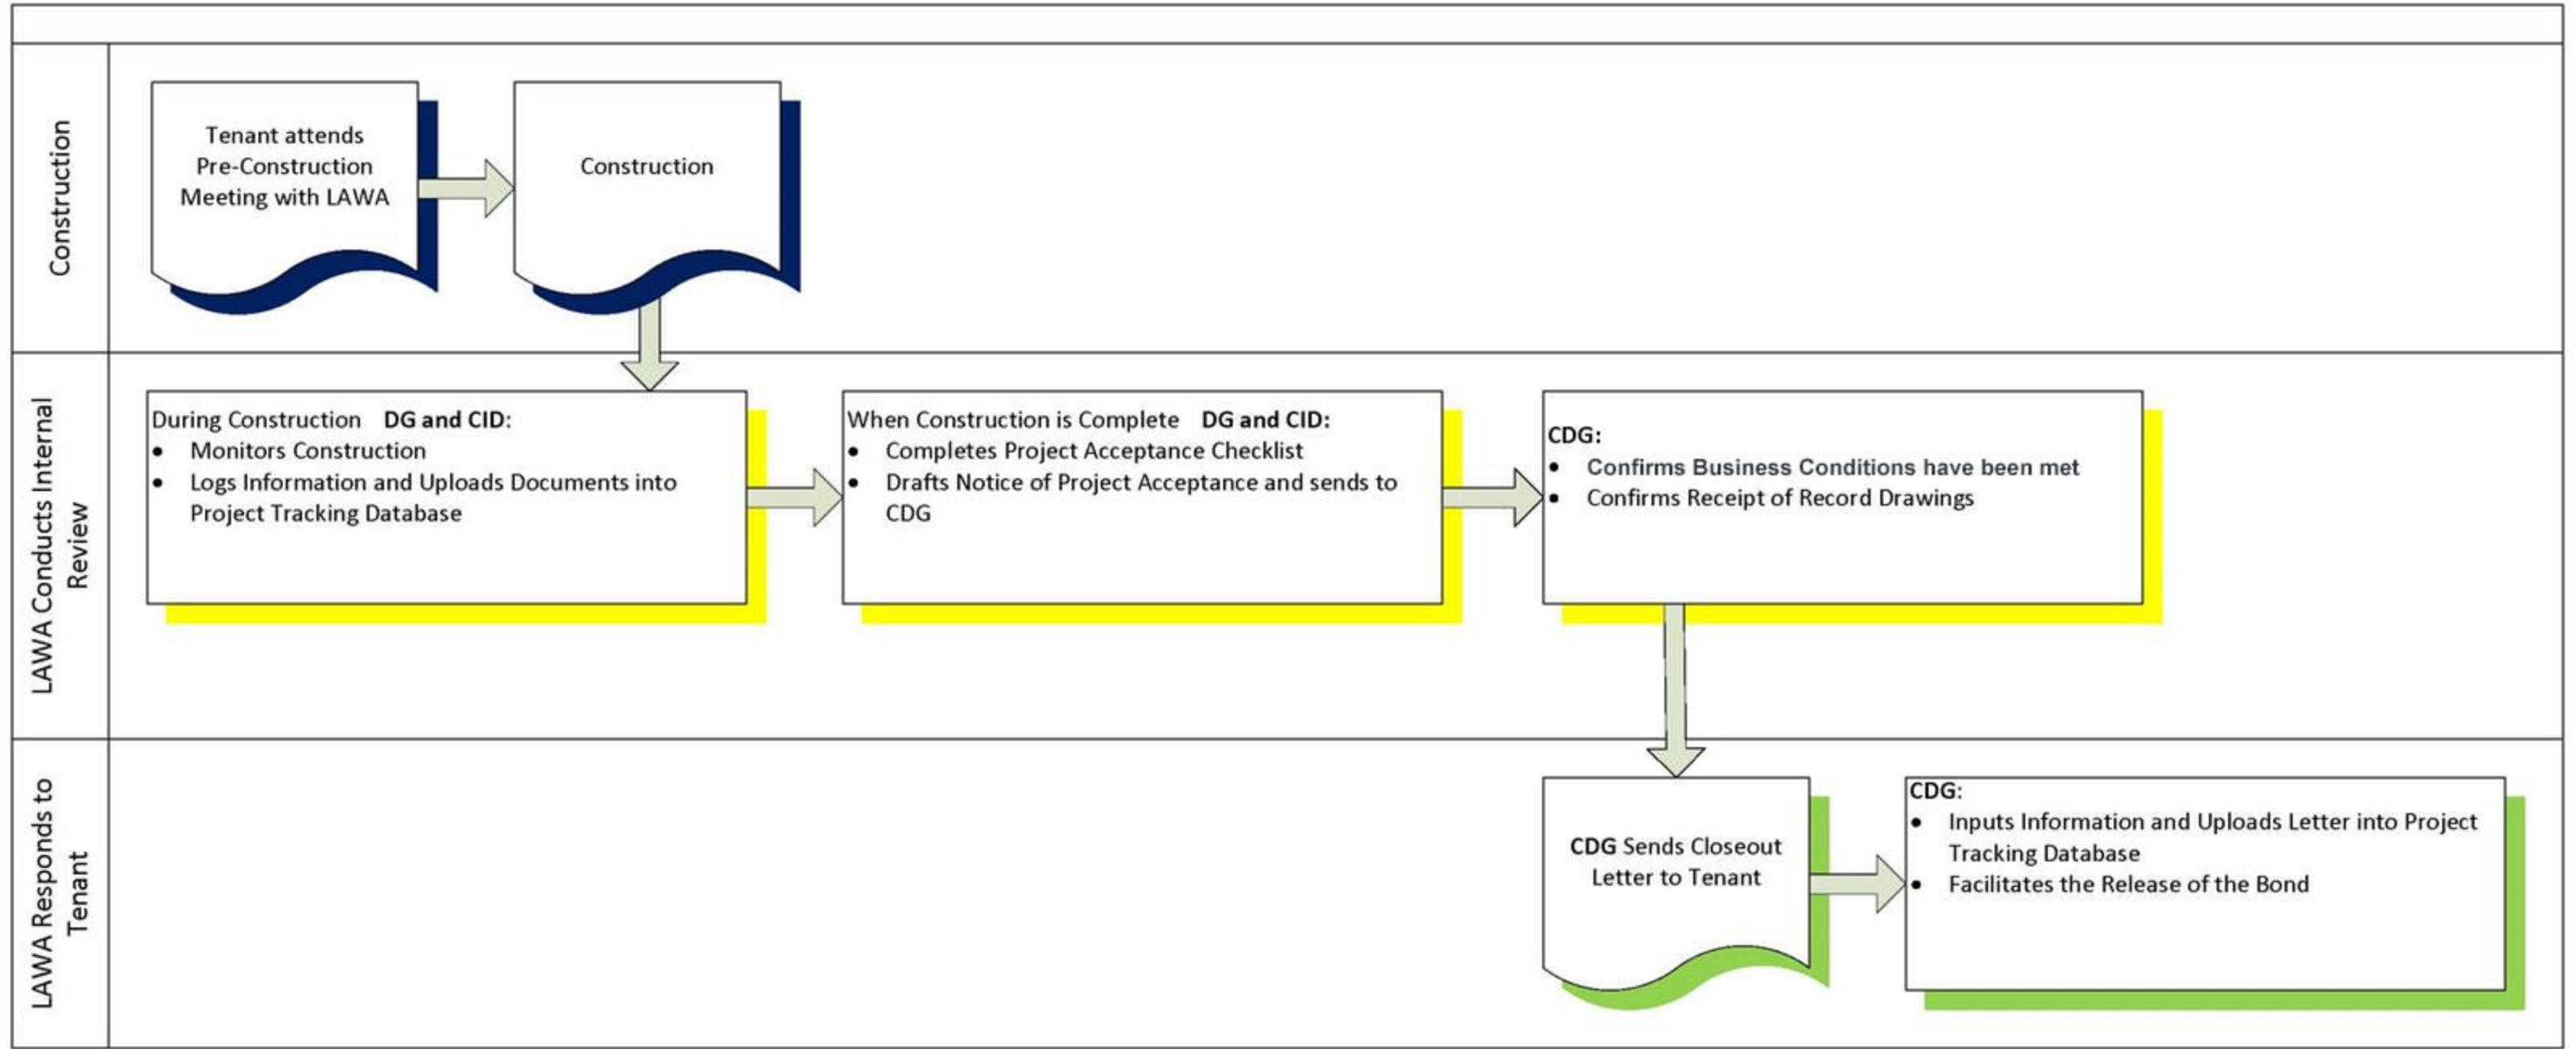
Construction

Tenant attends Pre-Construction Meeting with LAWA

Construction

LAWA Conducts Internal Review

During Construction **DG and CID:**
- Monitors Construction
- Logs Information and Uploads Documents into Project Tracking Database

When Construction is Complete **DG and CID:**
- Completes Project Acceptance Checklist
- Drafts Notice of Project Acceptance and sends to CDG

**CDG:**
- Confirms Business Conditions have been met
- Confirms Receipt of Record Drawings

LAWA Responds to Tenant

**CDG** Sends Closeout Letter to Tenant

**CDG:**
- Inputs Information and Uploads Letter into Project Tracking Database
- Facilitates the Release of the Bond